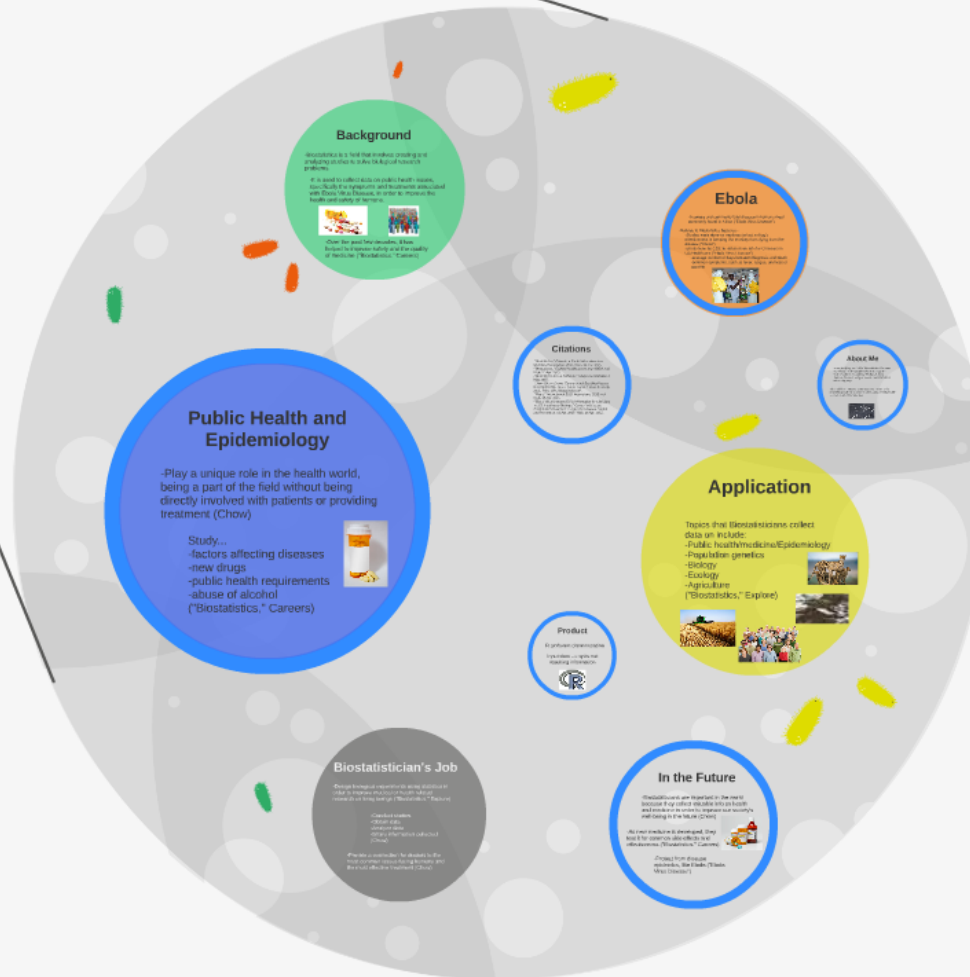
Background

-Biostatistics is a field that involves creating and analyzing studies to solve biological research problems.

-It is used to collect data on public health issues, specifically the symptoms and treatments associated with Ebola Virus Disease, in order to improve the health and safety of humans.

-Over the past few decades, it has helped to improve safety and the quality of medicine ("Biostatistics," Careers)

Ebola

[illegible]

Citations

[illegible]

About Me

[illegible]

Public Health and Epidemiology

-Play a unique role in the health world, being a part of the field without being directly involved with patients or providing treatment (Chow)

Study...
-factors affecting diseases
-new drugs
-public health requirements
-abuse of alcohol
("Biostatistics," Careers)

Application

Topics that Biostatisticians collect data on include:
-Public health/medicine/Epidemiology
-Population genetics
-Biology
-Ecology
-Agriculture
("Biostatistics," Explore)

Product

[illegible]

Biostatistician's Job

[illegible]

In the Future

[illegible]